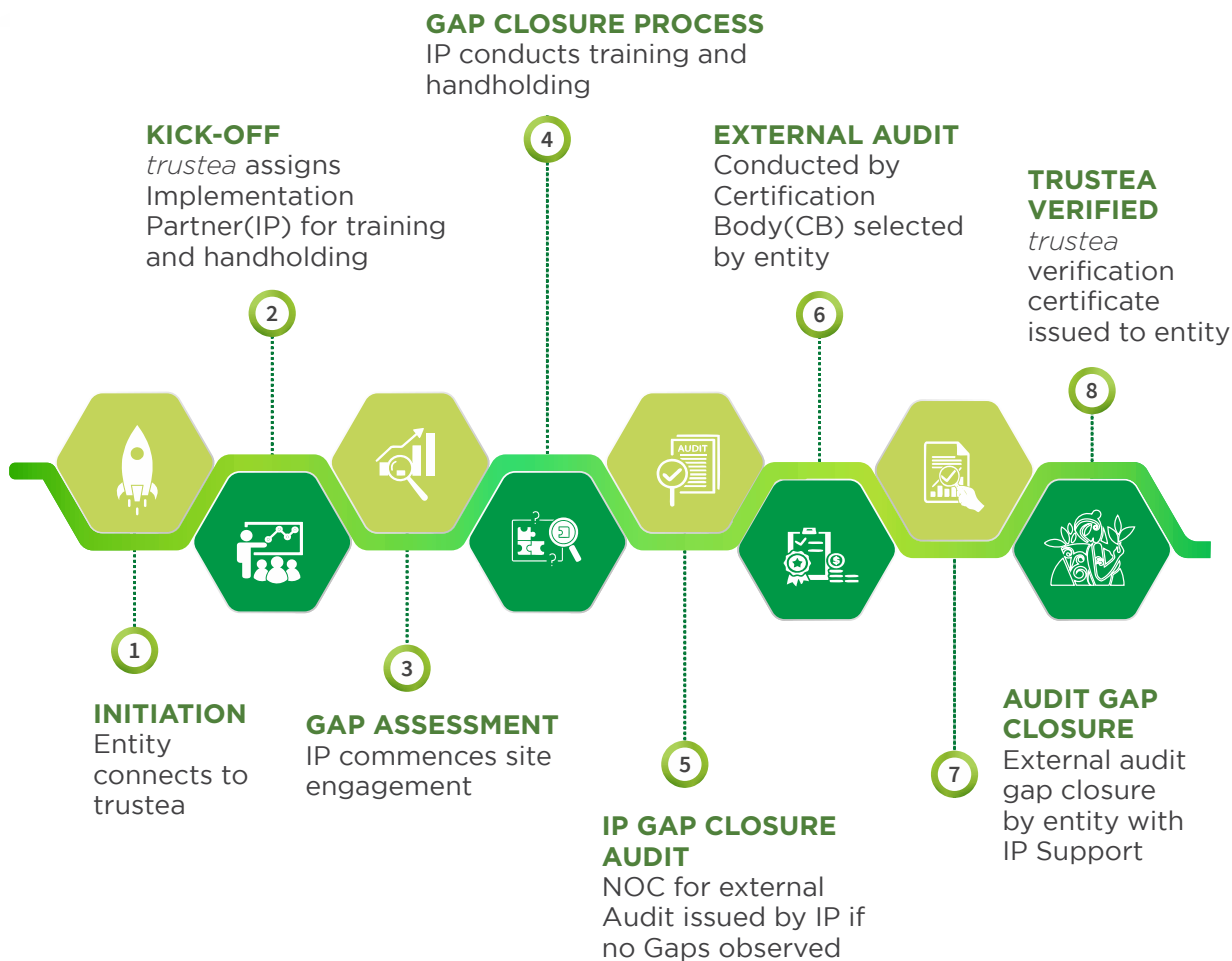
GAP CLOSURE PROCESS
IP conducts training and handholding

4

KICK-OFF
trustea assigns Implementation Partner(IP) for training and handholding

2

EXTERNAL AUDIT
Conducted by Certification Body(CB) selected by entity

6

TRUSTEA VERIFIED
trustea verification certificate issued to entity

8

AUDIT

1

INITIATION
Entity connects to trustea

3

GAP ASSESSMENT
IP commences site engagement

5

IP GAP CLOSURE AUDIT
NOC for external Audit issued by IP if no Gaps observed

7

AUDIT GAP CLOSURE
External audit gap closure by entity with IP Support